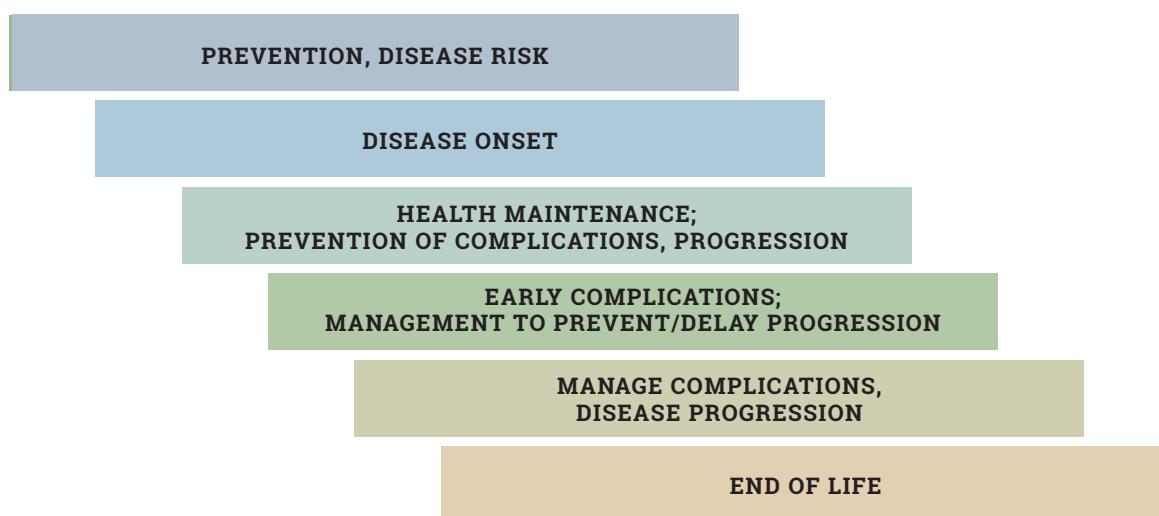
PREVENTION, DISEASE RISK

DISEASE ONSET

HEALTH MAINTENANCE;
PREVENTION OF COMPLICATIONS, PROGRESSION

EARLY COMPLICATIONS;
MANAGEMENT TO PREVENT/DELAY PROGRESSION

MANAGE COMPLICATIONS,
DISEASE PROGRESSION

END OF LIFE